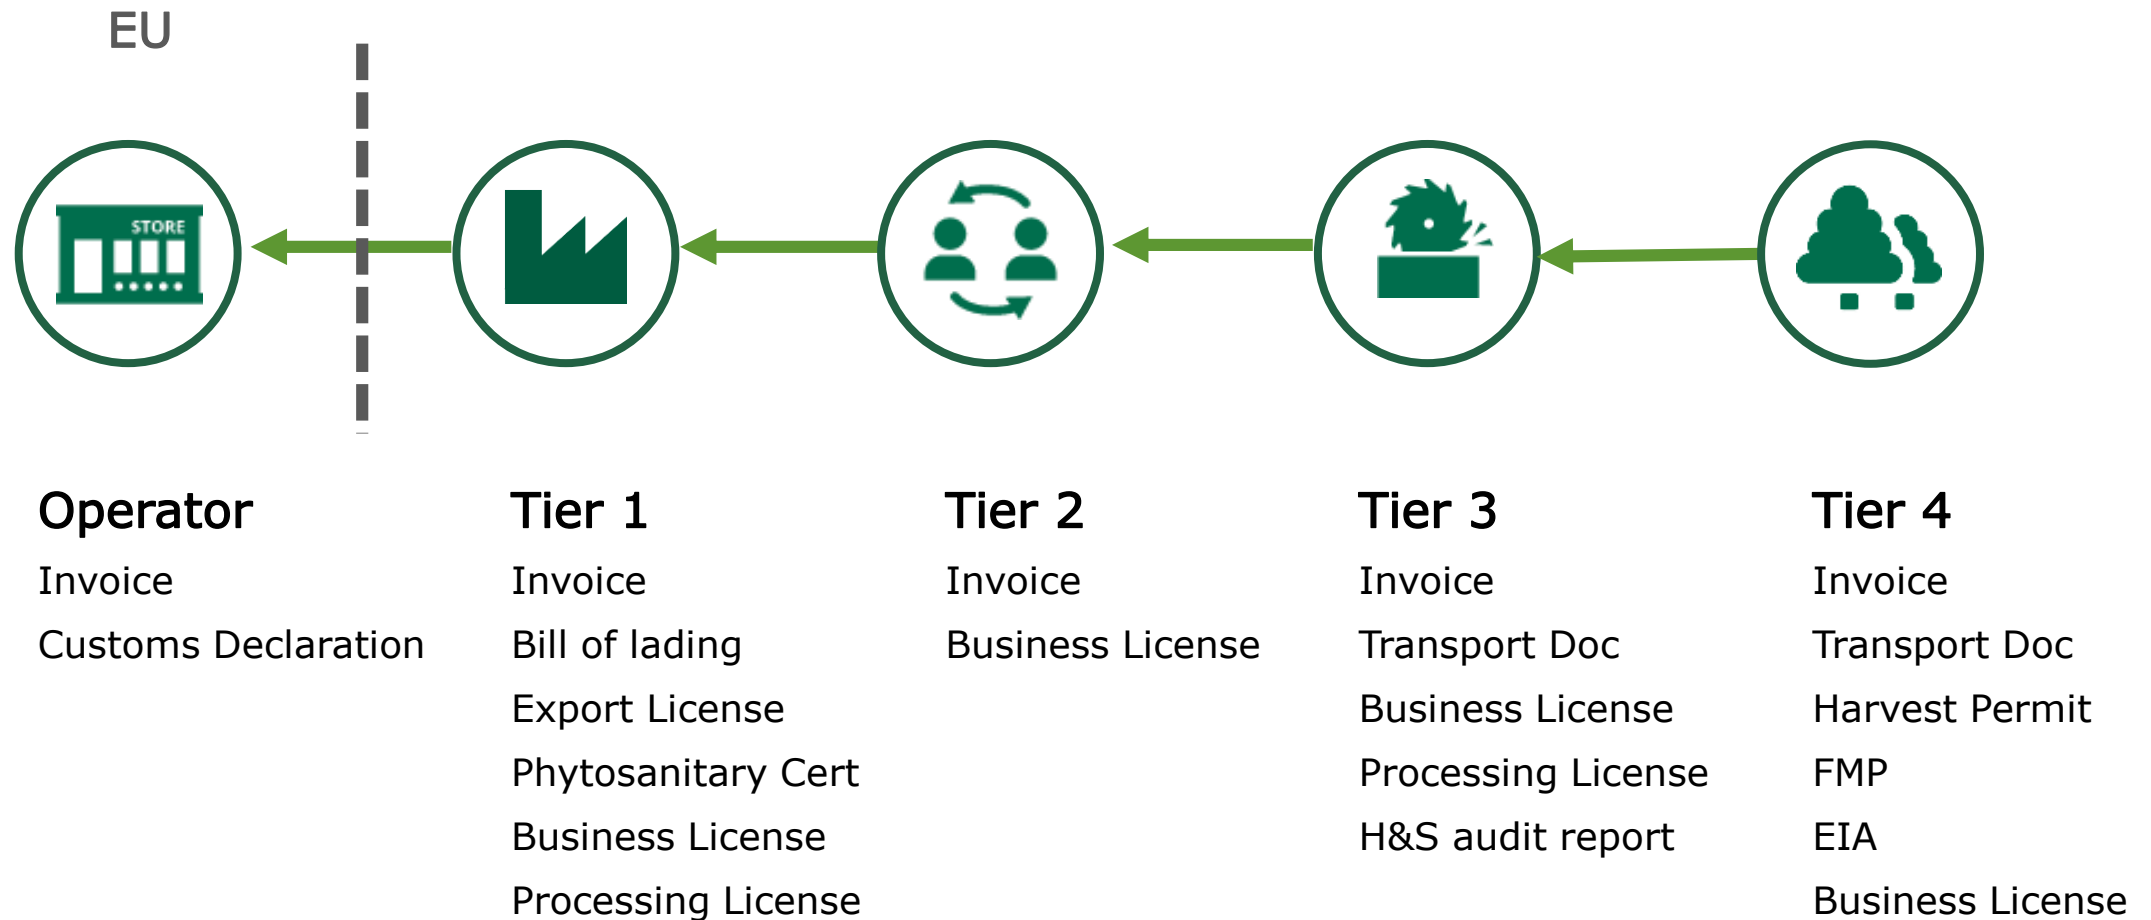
EU

STORE

Operator
Invoice
Customs Declaration

Tier 1
Invoice
Bill of lading
Export License
Phytosanitary Cert
Business License
Processing License

Tier 2
Invoice
Business License

Tier 3
Invoice
Transport Doc
Business License
Processing License
H&S audit report

Tier 4
Invoice
Transport Doc
Harvest Permit
FMP
EIA
Business License